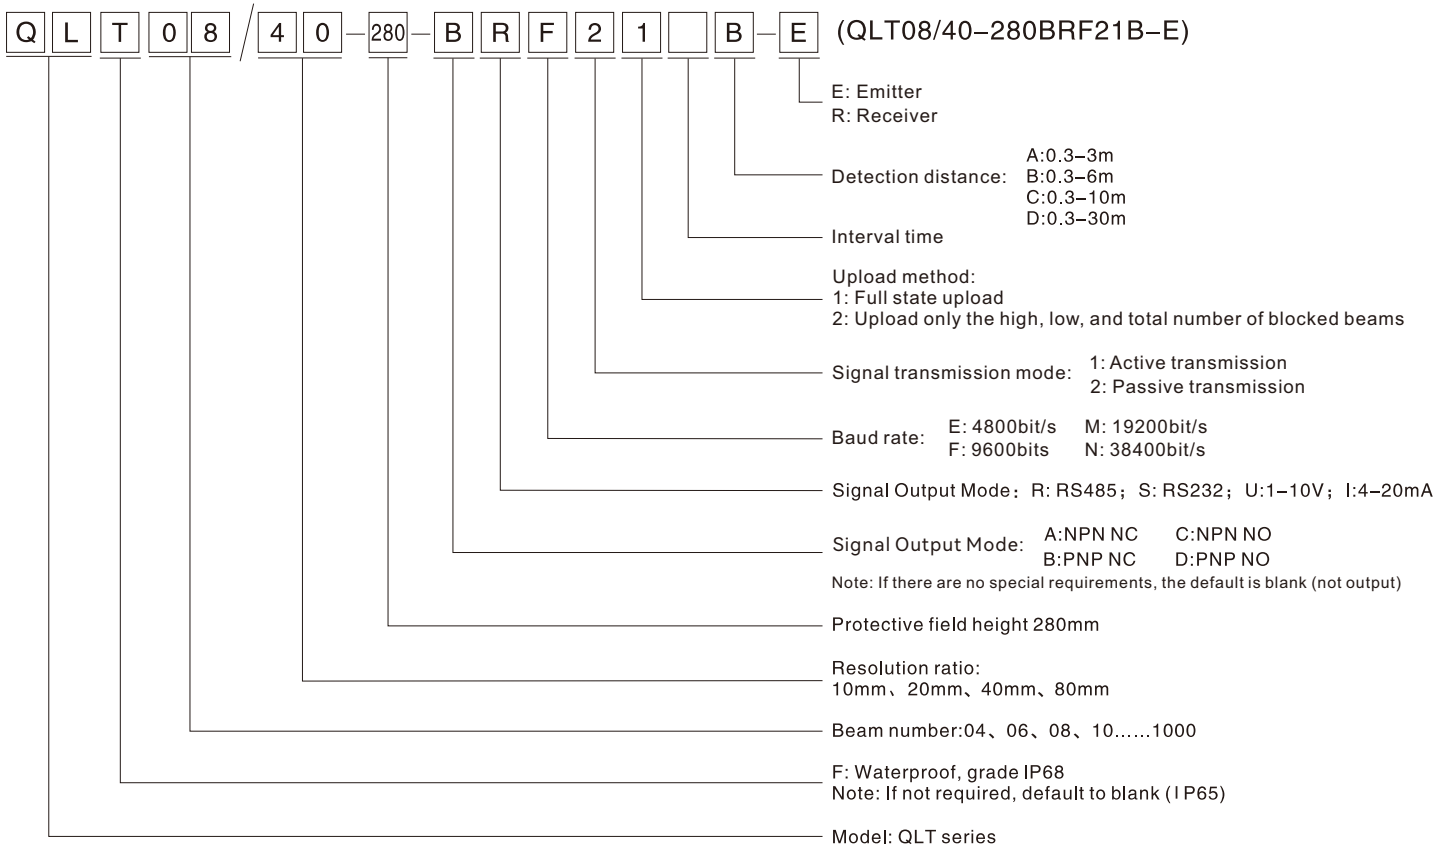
Q L T 0 8 / 4 0 – 280 – B R F 2 1 B – E (QLT08/40–280BRF21B–E)

E: Emitter
R: Receiver

Detection distance: A:0.3–3m
B:0.3–6m
C:0.3–10m
D:0.3–30m

Interval time

Upload method:
1: Full state upload
2: Upload only the high, low, and total number of blocked beams

Signal transmission mode: 1: Active transmission
2: Passive transmission

Baud rate: E: 4800bit/s M: 19200bit/s
F: 9600bits N: 38400bit/s

Signal Output Mode：R: RS485；S: RS232；U:1–10V；I:4–20mA

Signal Output Mode: A:NPN NC C:NPN NO
B:PNP NC D:PNP NO
Note: If there are no special requirements, the default is blank (not output)

Protective field height 280mm

Resolution ratio:
10mm、20mm、40mm、80mm

Beam number:04、06、08、10......1000

F: Waterproof, grade IP68
Note: If not required, default to blank (I P65)

Model: QLT series